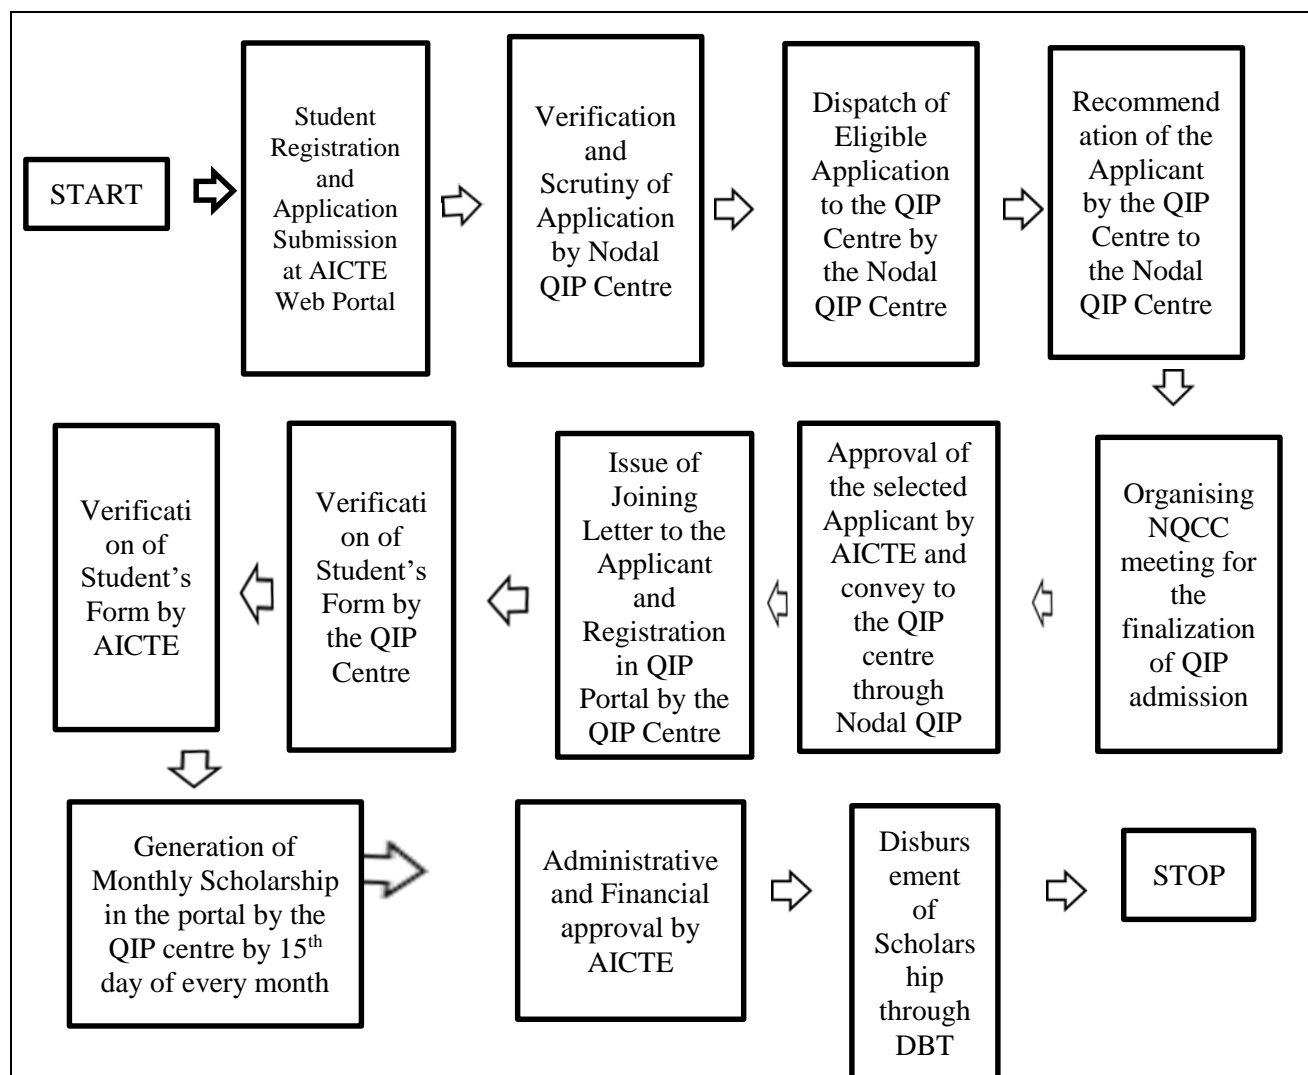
START

Student Registration and Application Submission at AICTE Web Portal

Verification and Scrutiny of Application by Nodal QIP Centre

Dispatch of Eligible Application to the QIP Centre by the Nodal QIP Centre

Recommendation of the Applicant by the QIP Centre to the Nodal QIP Centre

Organising NQCC meeting for the finalization of QIP admission

Approval of the selected Applicant by AICTE and convey to the QIP centre through Nodal QIP

Issue of Joining Letter to the Applicant and Registration in QIP Portal by the QIP Centre

Verification of Student's Form by the QIP Centre

Verification of Student's Form by AICTE

Generation of Monthly Scholarship in the portal by the QIP centre by 15$^{th}$ day of every month

Administrative and Financial approval by AICTE

Disbursement of Scholarship through DBT

STOP